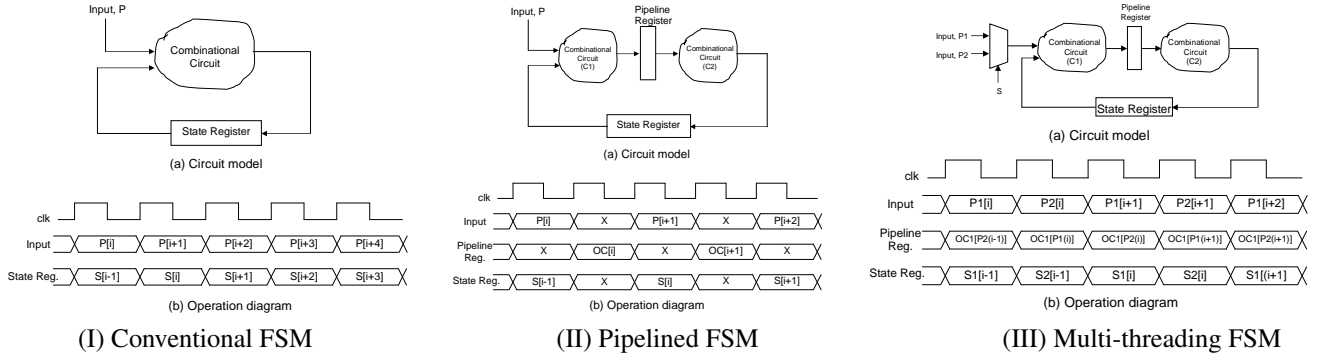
Input, P

Combinational Circuit

State Register

(a) Circuit model

clk

Input P[i] P[i+1] P[i+2] P[i+3] P[i+4]

State Reg. S[i-1] S[i] S[i+1] S[i+2] S[i+3]

(b) Operation diagram

(I) Conventional FSM

Input, P

Pipeline Register

Combinational Circuit (C1)

Combinational Circuit (C2)

State Register

(a) Circuit model

clk

Input P[i] X P[i+1] X P[i+2]

Pipeline Reg. X OC[i] X OC[i+1] X

State Reg. S[i-1] X S[i] X S[i+1]

(b) Operation diagram

(II) Pipelined FSM

Input, P1

Input, P2

S

Pipeline Register

Combinational Circuit (C1)

Combinational Circuit (C2)

State Register

(a) Circuit model

clk

Input P1[i] P2[i] P1[i+1] P2[i+1] P1[i+2]

Pipeline Reg. OC1[P2(i-1)] OC1[P1(i)] OC1[P2(i)] OC1[P1(i+1)] OC1[P2(i+1)]

State Reg. S1[i-1] S2[i-1] S1[i] S2[i] S1[(i+1]

(b) Operation diagram

(III) Multi-threading FSM